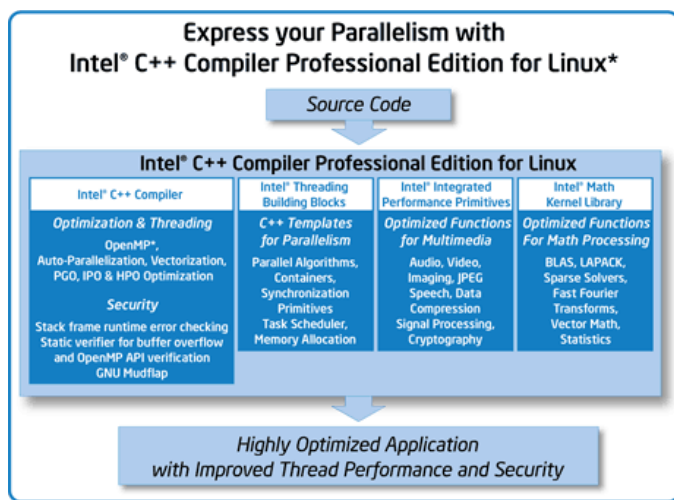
Express your Parallelism with
Intel® C++ Compiler Professional Edition for Linux*

Source Code

Intel® C++ Compiler Professional Edition for Linux

Intel® C++ Compiler

Optimization & Threading

OpenMP*, Auto-Parallelization, Vectorization, PGO, IPO & HPO Optimization

Security

Stack frame runtime error checking
Static verifier for buffer overflow and OpenMP API verification
GNU Mudflap

Intel® Threading Building Blocks

C++ Templates for Parallelism

Parallel Algorithms, Containers, Synchronization Primitives
Task Scheduler, Memory Allocation

Intel® Integrated Performance Primitives

Optimized Functions for Multimedia

Audio, Video, Imaging, JPEG
Speech, Data Compression
Signal Processing, Cryptography

Intel® Math Kernel Library

Optimized Functions For Math Processing

BLAS, LAPACK, Sparse Solvers, Fast Fourier Transforms, Vector Math, Statistics

Highly Optimized Application
with Improved Thread Performance and Security